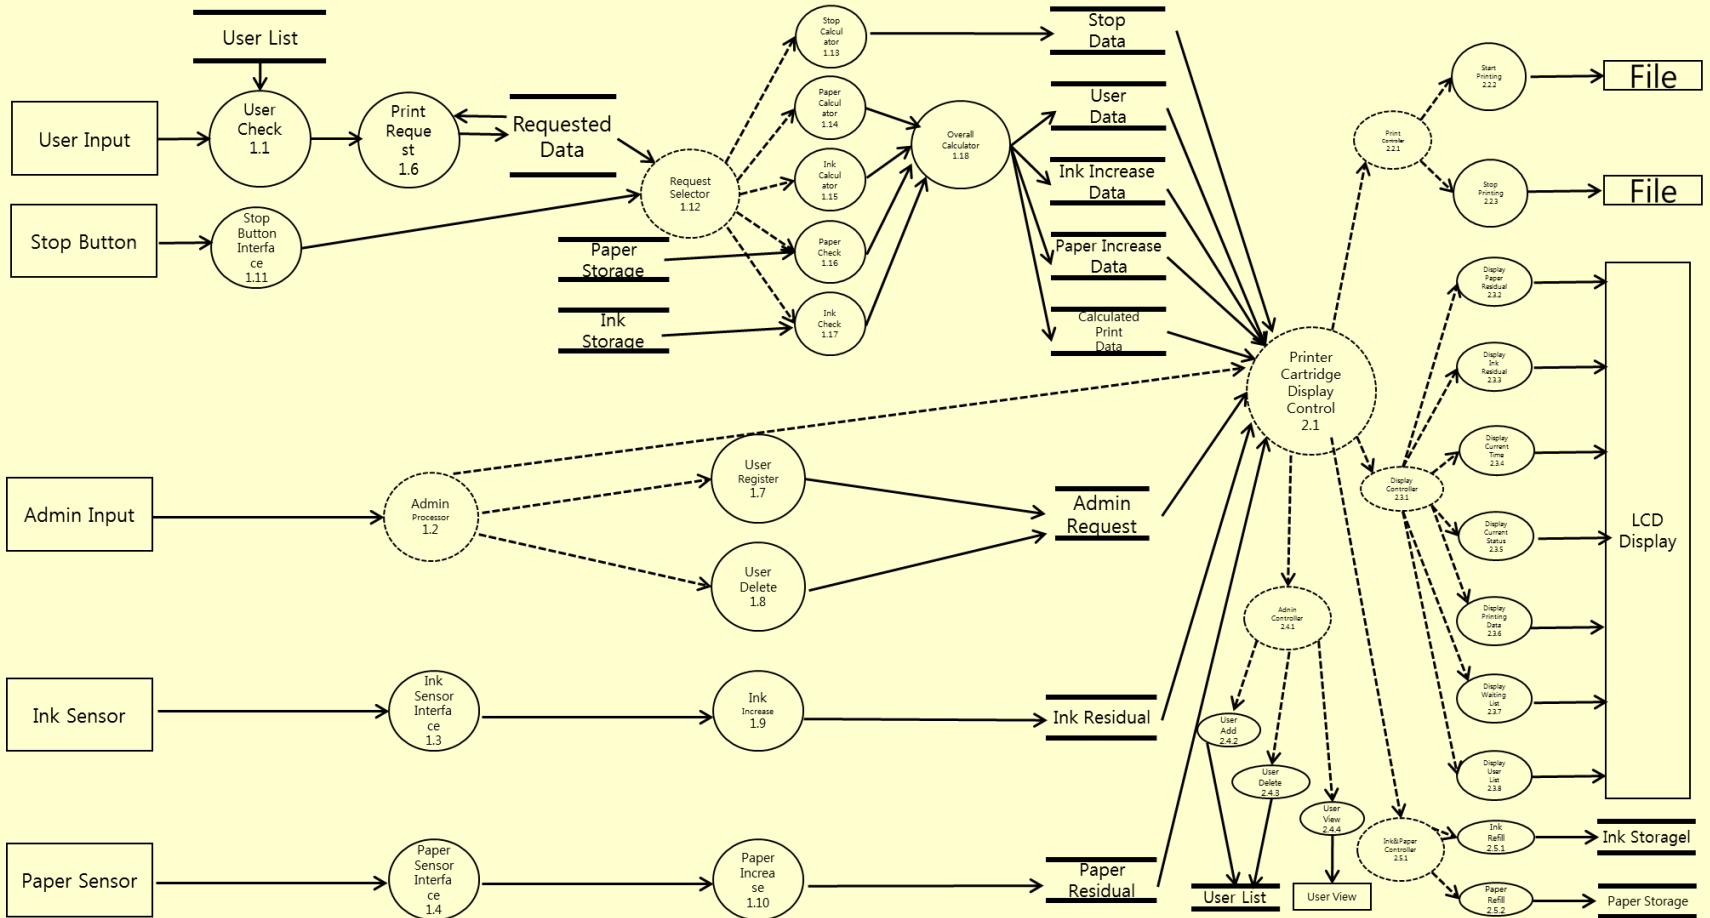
User List

User Input

User Check 1.1

Print Request 1.6

Requested Data

Stop Button

Stop Button Interface 1.11

Request Selector 1.12

Stop Calculator 1.13

Paper Calculator 1.14

Ink Calculator 1.15

Paper Check 1.16

Ink Check 1.17

Overall Calculator 1.18

Paper Storage

Ink Storage

Stop Data

User Data

Ink Increase Data

Paper Increase Data

Calculated Print Data

Print Controller 2.2.1

Start Printing 2.2.2

Stop Printing 2.2.3

File

File

Printer Cartridge Display Control 2.1

Display Paper Residual 2.3.2

Display Ink Residual 2.3.3

Display Current Time 2.3.4

Display Controller 2.3.1

Display Current Status 2.3.5

Display Printing Data 2.3.6

Display Waiting List 2.3.7

Display User List 2.3.8

LCD Display

Admin Input

Admin Processor 1.2

User Register 1.7

User Delete 1.8

Admin Request

Admin Controller 2.4.1

User Add 2.4.2

User Delete 2.4.3

User View 2.4.4

Ink Sensor

Ink Sensor Interface 1.3

Ink Increase 1.9

Ink Residual

Ink&Paper Controller 2.5.1

Ink Refill 2.5.1

Ink Storagel

Paper Sensor

Paper Sensor Interface 1.4

Paper Increase 1.10

Paper Residual

User List

User View

Paper Refill 2.5.2

Paper Storage